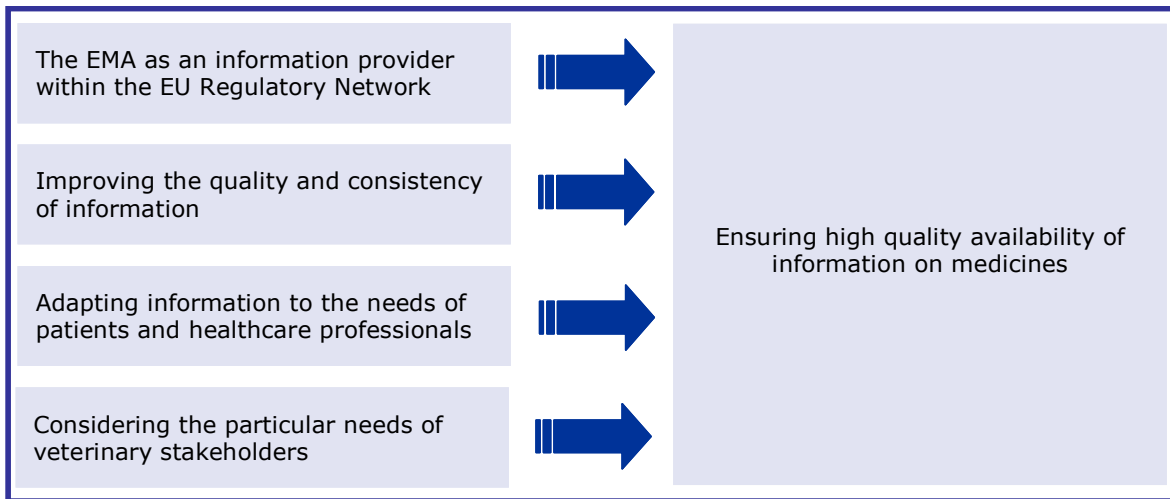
The EMA as an information provider within the EU Regulatory Network

Improving the quality and consistency of information

Adapting information to the needs of patients and healthcare professionals

Considering the particular needs of veterinary stakeholders

Ensuring high quality availability of information on medicines